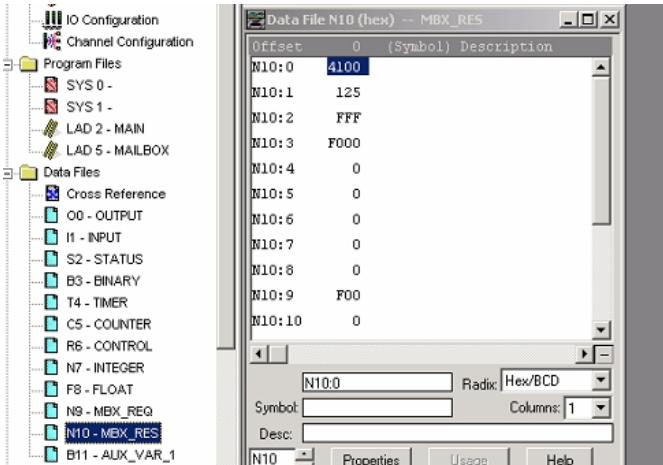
IO Configuration
Channel Configuration
Program Files
SYS 0 -
SYS 1 -
LAD 2 - MAIN
LAD 5 - MAILBOX
Data Files
Cross Reference
O0 - OUTPUT
I1 - INPUT
S2 - STATUS
B3 - BINARY
T4 - TIMER
C5 - COUNTER
R6 - CONTROL
N7 - INTEGER
F8 - FLOAT
N9 - MBX_REQ
N10 - MBX_RES
B11 - AUX_VAR_1

Data File N10 (hex) -- MBX_RES

| Offset | 0 | (Symbol) Description |
|---|---|---|
| N10:0 | 4100 | |
| N10:1 | 125 | |
| N10:2 | FFF | |
| N10:3 | F000 | |
| N10:4 | 0 | |
| N10:5 | 0 | |
| N10:6 | 0 | |
| N10:7 | 0 | |
| N10:8 | 0 | |
| N10:9 | F00 | |
| N10:10 | 0 | |

N10:0
Radix: Hex/BCD
Symbol:
Columns: 1
Desc:
N10
Properties
Usage
Help